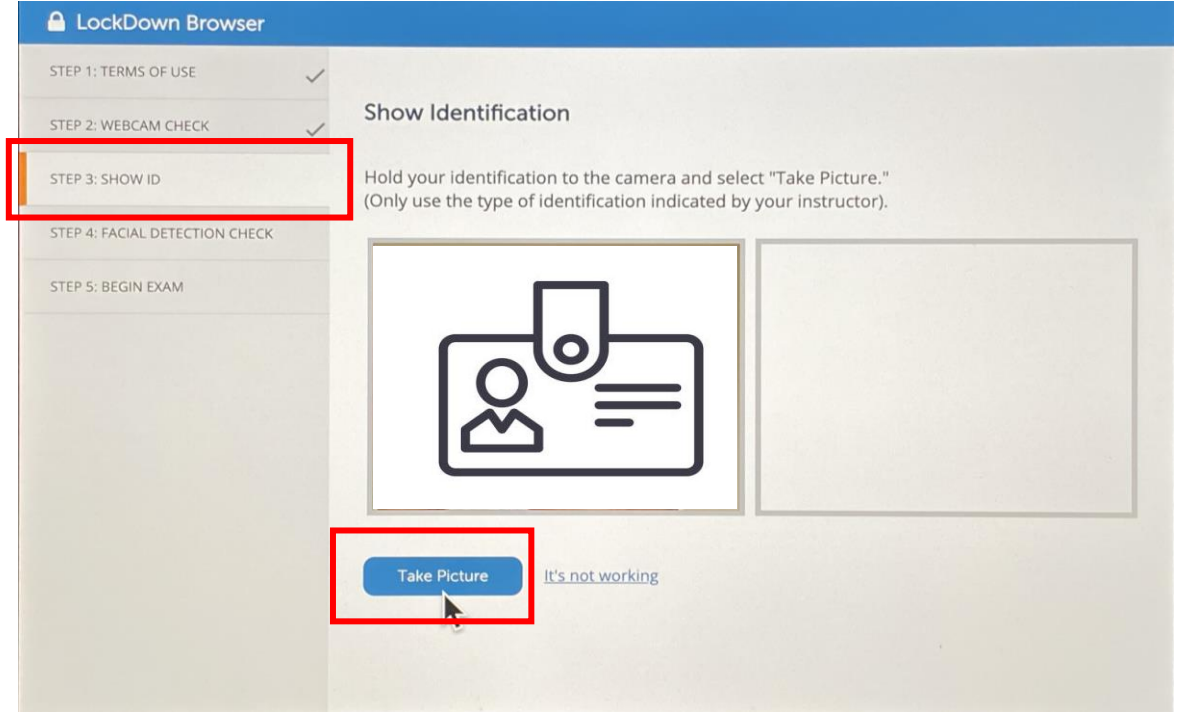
LockDown Browser

STEP 1: TERMS OF USE

STEP 2: WEBCAM CHECK

STEP 3: SHOW ID

STEP 4: FACIAL DETECTION CHECK

STEP 5: BEGIN EXAM

Show Identification

Hold your identification to the camera and select "Take Picture." (Only use the type of identification indicated by your instructor).

Take Picture

It's not working